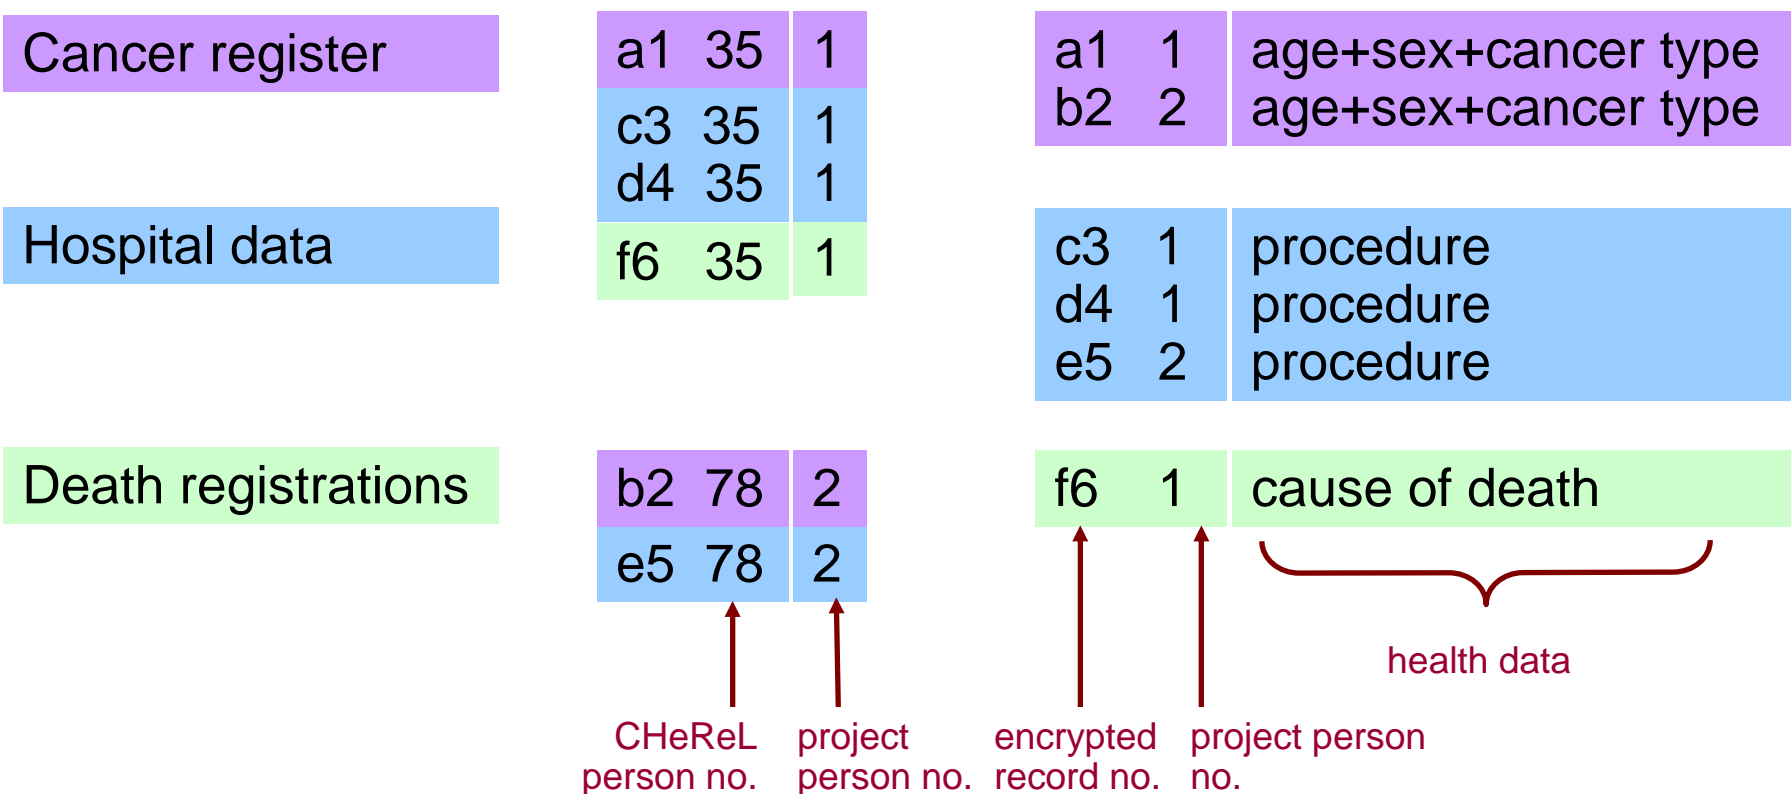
Cancer register

Hospital data

Death registrations

| a1 35 | 1 |
|---|---|
| c3 35 | 1 |
| d4 35 | 1 |
| f6 35 | 1 |

| b2 78 | 2 |
|---|---|
| e5 78 | 2 |

| a1 1 | age+sex+cancer type |
|---|---|
| b2 2 | age+sex+cancer type |

| c3 1 | procedure |
|---|---|
| d4 1 | procedure |
| e5 2 | procedure |

| f6 1 | cause of death |
|---|---|

health data

CHeReL person no.

project person no.

encrypted record no.

project person no.